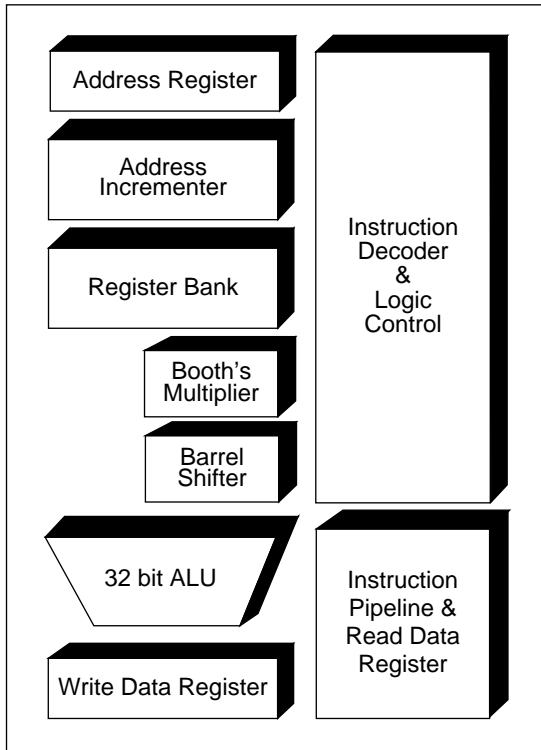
Address Register

Address Incrementer

Register Bank

Booth's Multiplier

Barrel Shifter

32 bit ALU

Write Data Register

Instruction Decoder & Logic Control

Instruction Pipeline & Read Data Register